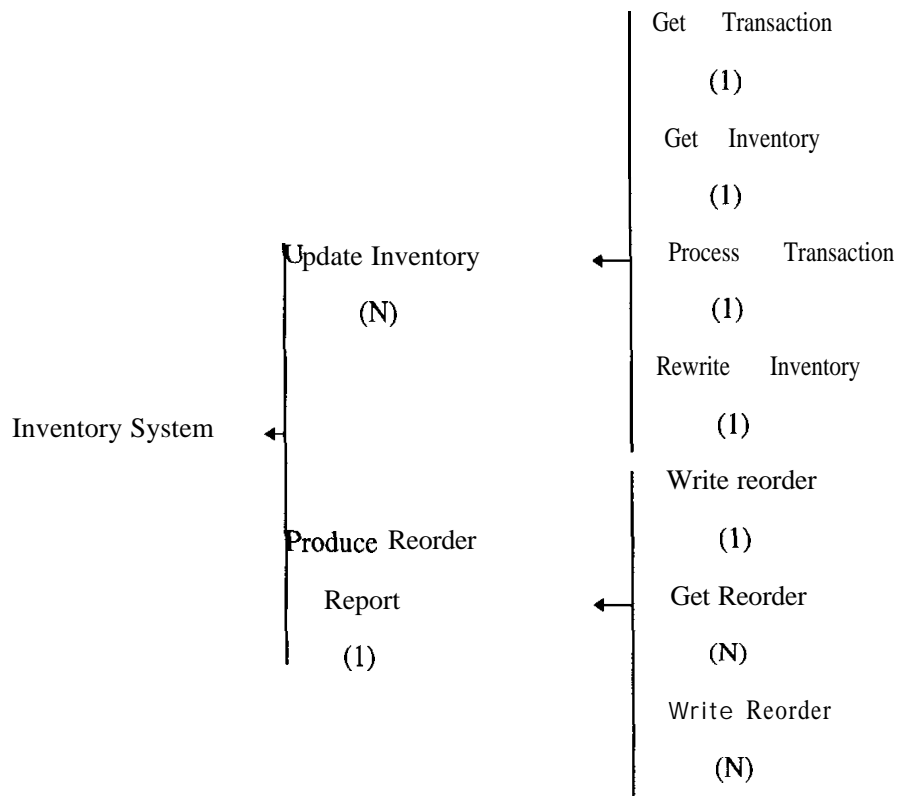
Get Transaction

(1)

Get Inventory

(1)

Update Inventory

(N)

Process Transaction

(1)

Rewrite Inventory

(1)

Inventory System

Write reorder

(1)

Produce Reorder Report

(1)

Get Reorder

(N)

Write Reorder

(N)